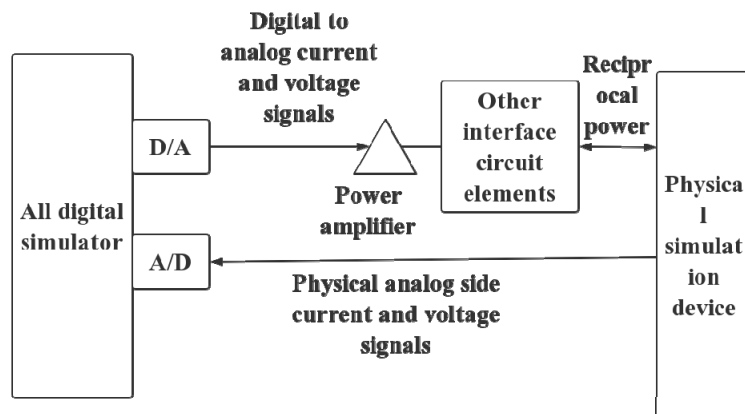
Digital to analog current and voltage signals

D/A

Power amplifier

Other interface circuit elements

Recipr ocal power

All digital simulator

A/D

Physical analog side current and voltage signals

Physica l simulat ion device